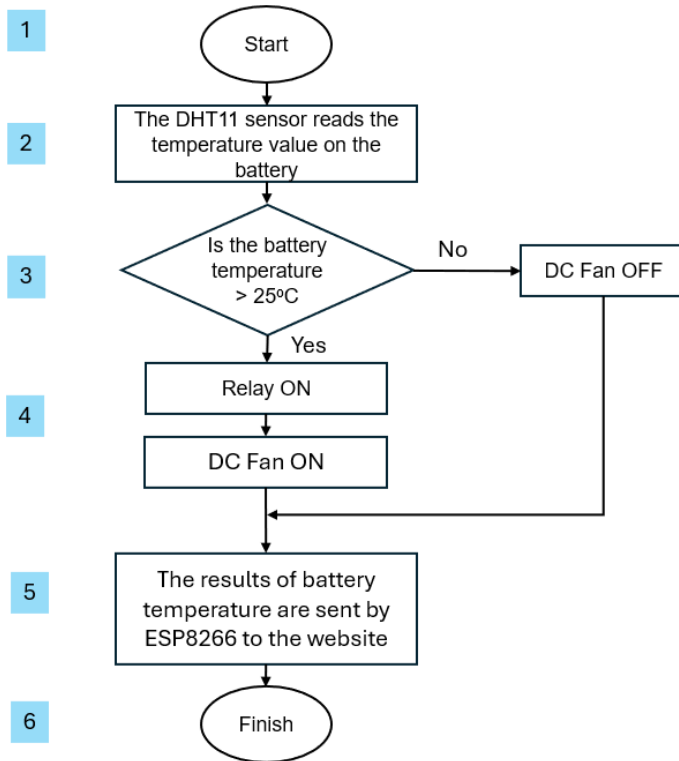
1

Start

2

The DHT11 sensor reads the temperature value on the battery

3

Is the battery temperature > 25ºC

No

DC Fan OFF

Yes

4

Relay ON

DC Fan ON

5

The results of battery temperature are sent by ESP8266 to the website

6

Finish